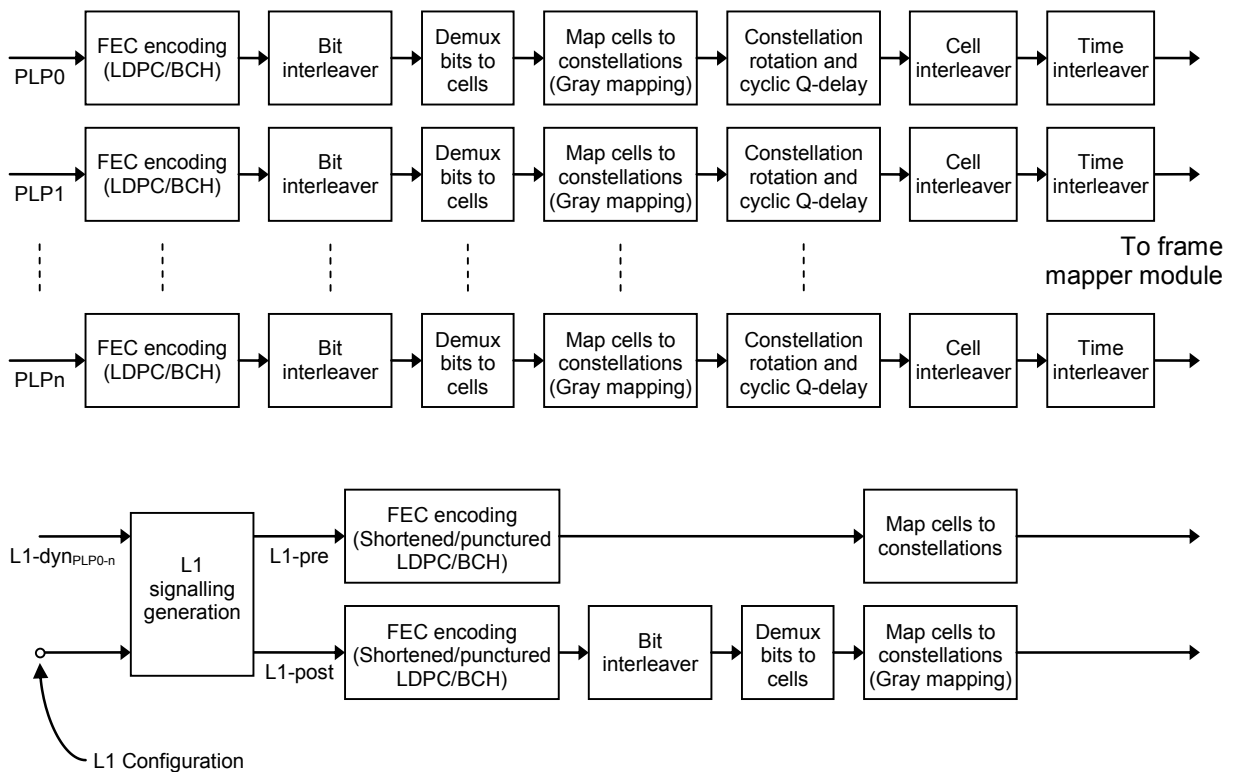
PLP0
FEC encoding (LDPC/BCH)
Bit interleaver
Demux bits to cells
Map cells to constellations (Gray mapping)
Constellation rotation and cyclic Q-delay
Cell interleaver
Time interleaver

PLP1
FEC encoding (LDPC/BCH)
Bit interleaver
Demux bits to cells
Map cells to constellations (Gray mapping)
Constellation rotation and cyclic Q-delay
Cell interleaver
Time interleaver

To frame mapper module

PLPn
FEC encoding (LDPC/BCH)
Bit interleaver
Demux bits to cells
Map cells to constellations (Gray mapping)
Constellation rotation and cyclic Q-delay
Cell interleaver
Time interleaver

L1-dyn$_{PLP0-n}$
L1 signalling generation
L1-pre
FEC encoding (Shortened/punctured LDPC/BCH)
Map cells to constellations

L1-post
FEC encoding (Shortened/punctured LDPC/BCH)
Bit interleaver
Demux bits to cells
Map cells to constellations (Gray mapping)

L1 Configuration